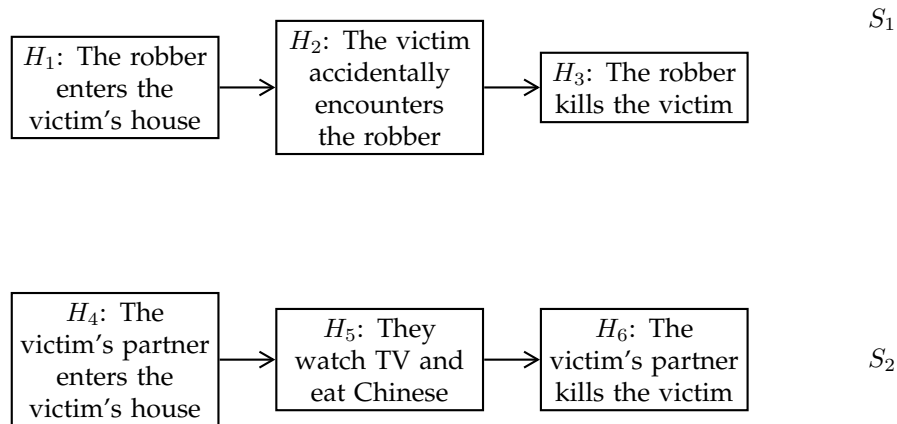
$S_1$

$H_1$: The robber enters the victim's house

$H_2$: The victim accidentally encounters the robber

$H_3$: The robber kills the victim

$H_4$: The victim's partner enters the victim's house

$H_5$: They watch TV and eat Chinese

$H_6$: The victim's partner kills the victim

$S_2$